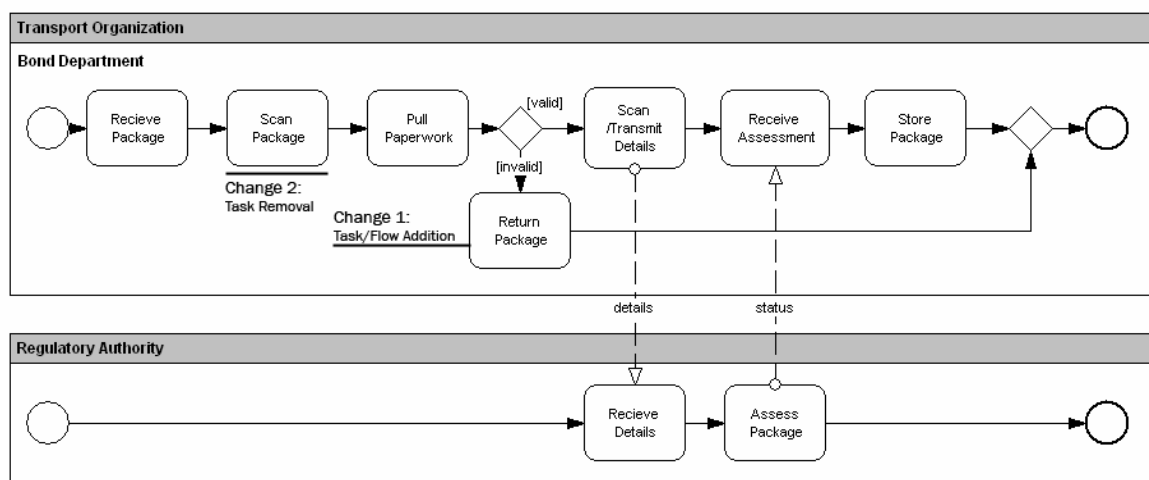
Transport Organization

Bond Department

Recieve Package

Scan Package

Pull Paperwork

[valid]

[invalid]

Scan /Transmit Details

Receive Assessment

Store Package

Change 2:
Task Removal

Change 1:
Task/Flow Addition

Return Package

details

status

Regulatory Authority

Recieve Details

Assess Package